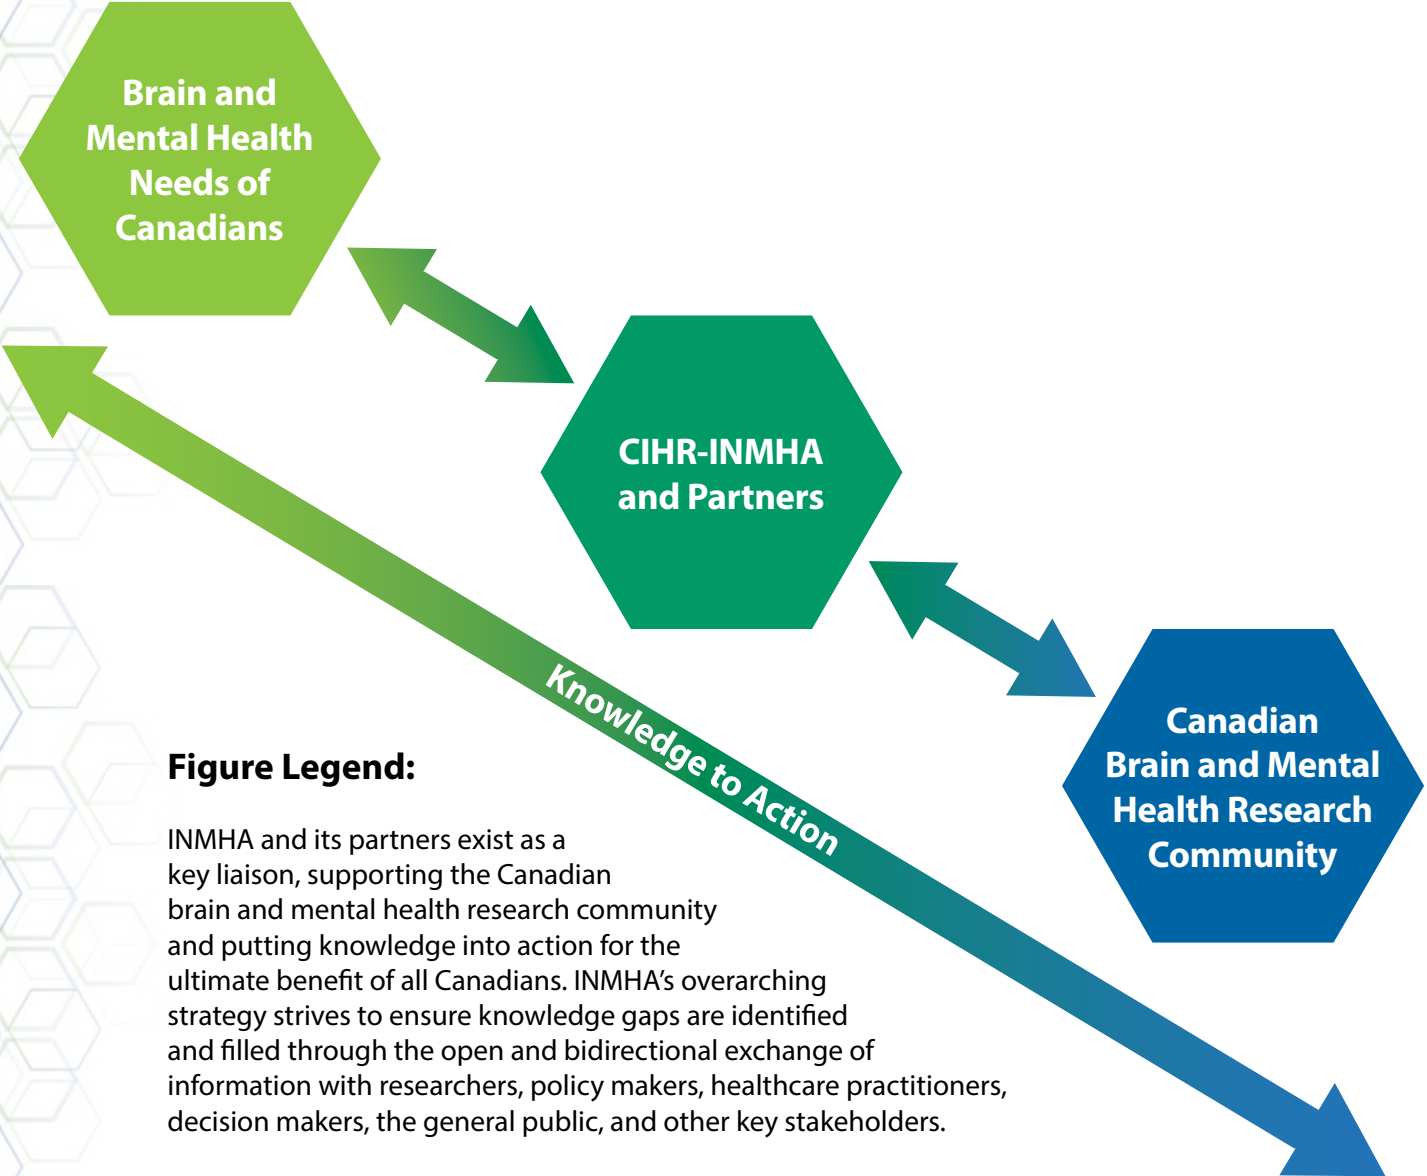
Brain and Mental Health Needs of Canadians

CIHR-INMHA and Partners

Canadian Brain and Mental Health Research Community

Knowledge to Action

Figure Legend:

INMHA and its partners exist as a key liaison, supporting the Canadian brain and mental health research community and putting knowledge into action for the ultimate benefit of all Canadians. INMHA's overarching strategy strives to ensure knowledge gaps are identified and filled through the open and bidirectional exchange of information with researchers, policy makers, healthcare practitioners, decision makers, the general public, and other key stakeholders.